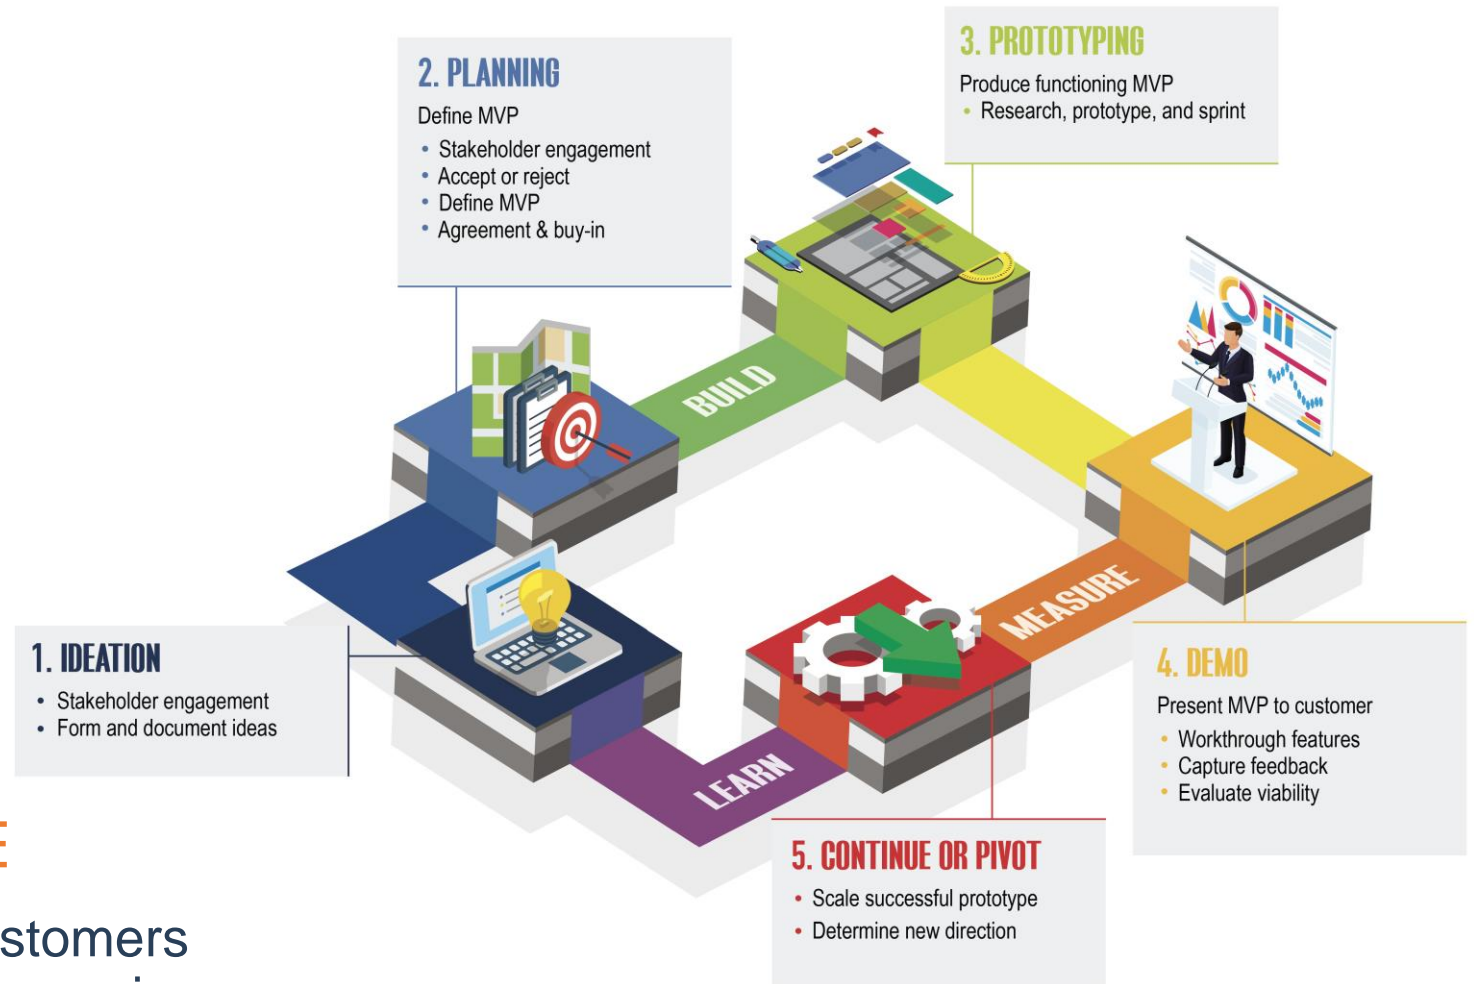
2. PLANNING

Define MVP

- Stakeholder engagement
- Accept or reject
- Define MVP
- Agreement & buy-in

3. PROTOTYPING

Produce functioning MVP

- Research, prototype, and sprint

BUILD

MEASURE

LEARN

1. IDEATION

- Stakeholder engagement
- Form and document ideas

4. DEMO

Present MVP to customer

- Workthrough features
- Capture feedback
- Evaluate viability

5. CONTINUE OR PIVOT

- Scale successful prototype
- Determine new direction

E

stomers